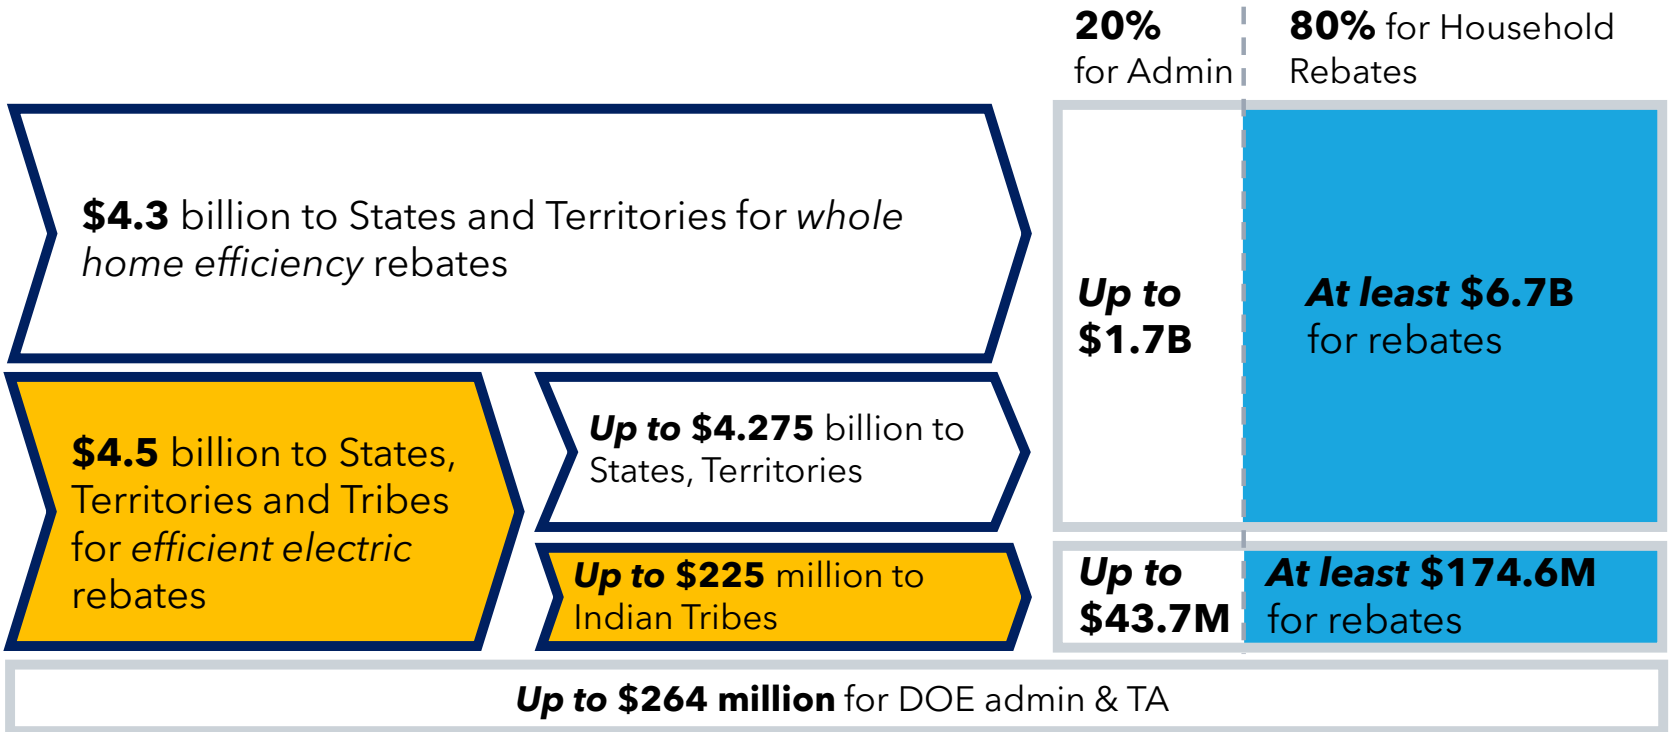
**20%** for Admin

**80%** for Household Rebates

**$4.3** billion to States and Territories for *whole home efficiency* rebates

***Up to* $1.7B**

***At least* $6.7B** for rebates

**$4.5** billion to States, Territories and Tribes for *efficient electric* rebates

***Up to* $4.275** billion to States, Territories

***Up to* $225** million to Indian Tribes

***Up to* $43.7M**

***At least* $174.6M** for rebates

***Up to* $264 million** for DOE admin & TA